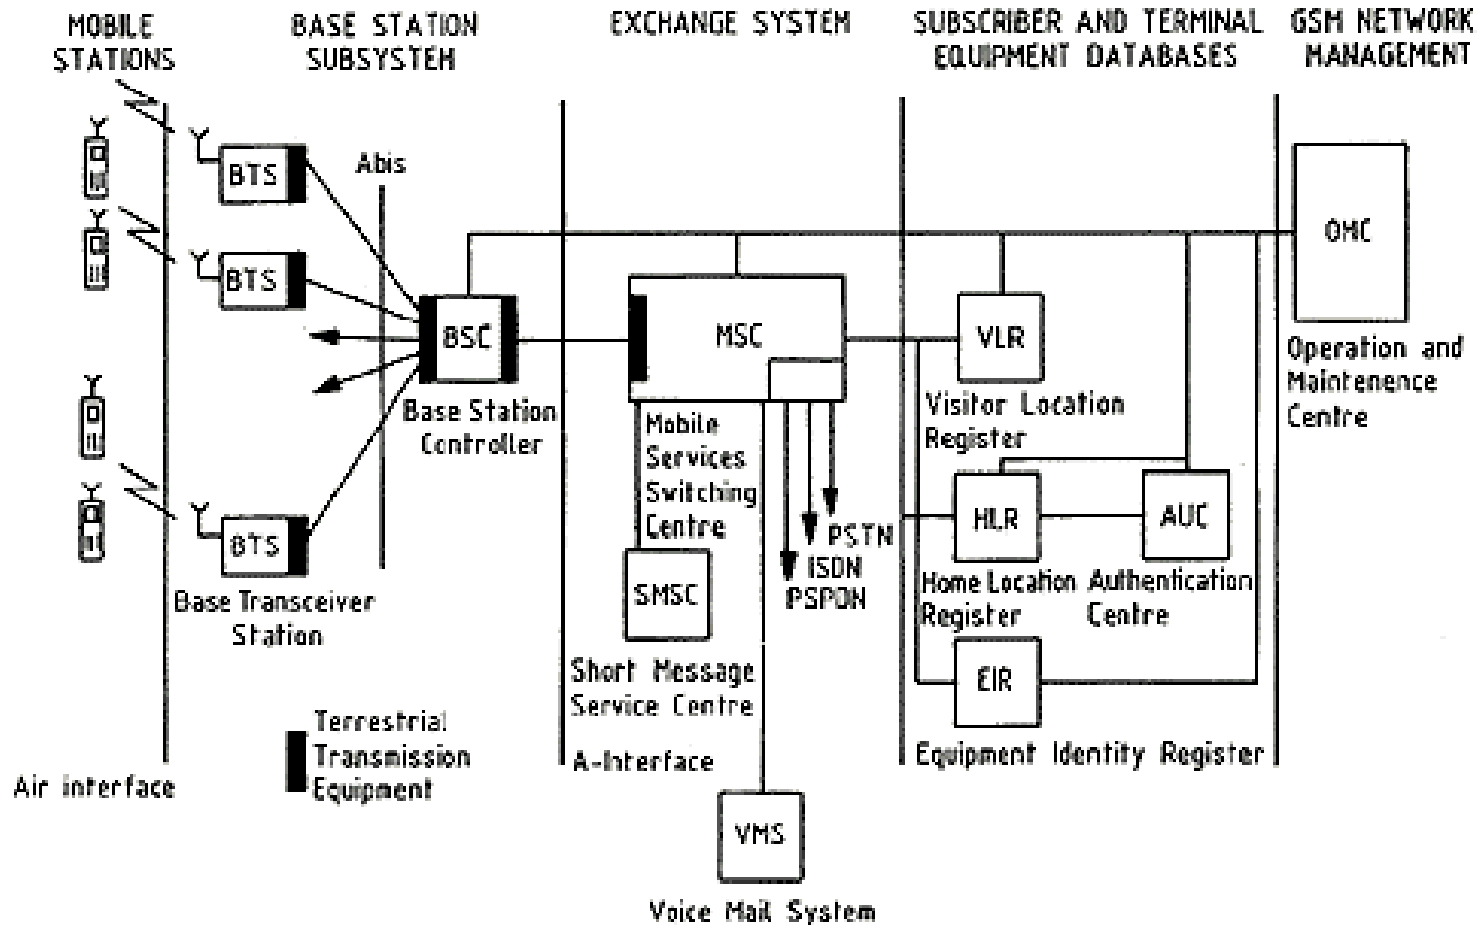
MOBILE STATIONS

BASE STATION SUBSYSTEM

EXCHANGE SYSTEM

SUBSCRIBER AND TERMINAL EQUIPMENT DATABASES

GSM NETWORK MANAGEMENT

BTS

BTS

Abis

BSC

Base Station Controller

MSC

Mobile Services Switching Centre

VLR

Visitor Location Register

OMC

Operation and Maintenence Centre

HLR

AUC

PSTN
ISDN
PSPDN

BTS

Base Transceiver Station

SMSC

Short Message Service Centre

Home Location Register

Authentication Centre

EIR

Equipment Identity Register

Terrestrial Transmission Equipment

A-Interface

Air interface

VMS

Voice Mail System